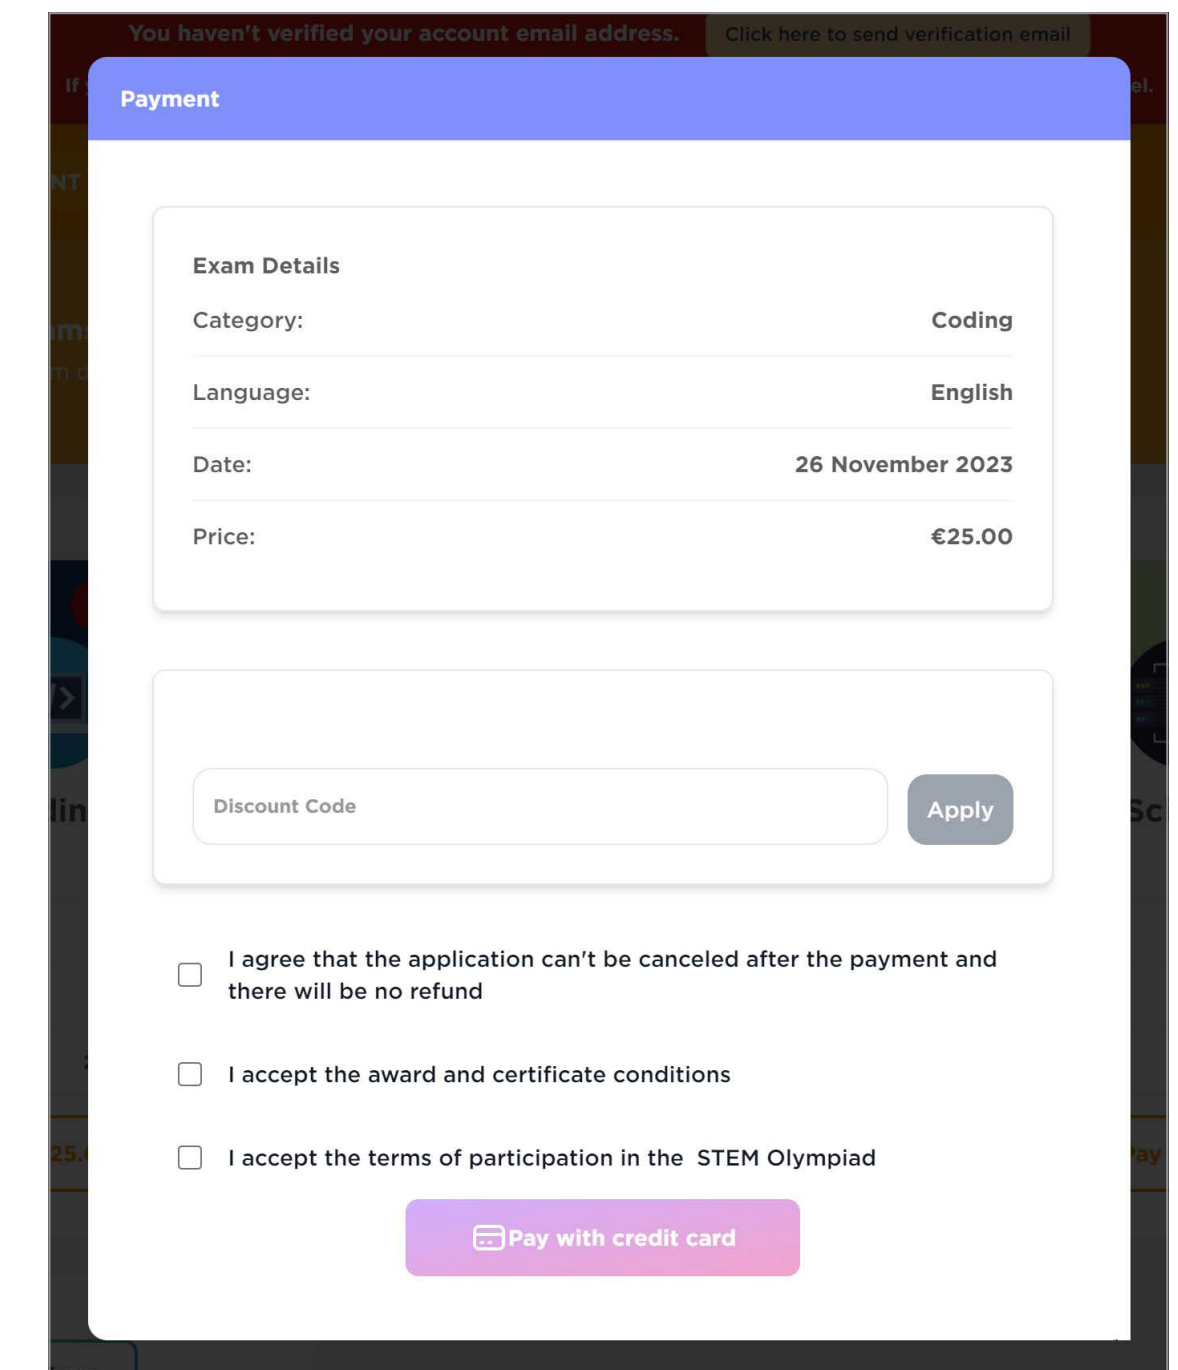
You haven't verified your account email address. Click here to send verification email

Payment

Exam Details

| Category: | Coding |
|---|---|
| Language: | English |
| Date: | 26 November 2023 |
| Price: | €25.00 |

Discount Code

Apply

I agree that the application can't be canceled after the payment and there will be no refund

I accept the award and certificate conditions

I accept the terms of participation in the STEM Olympiad

Pay with credit card